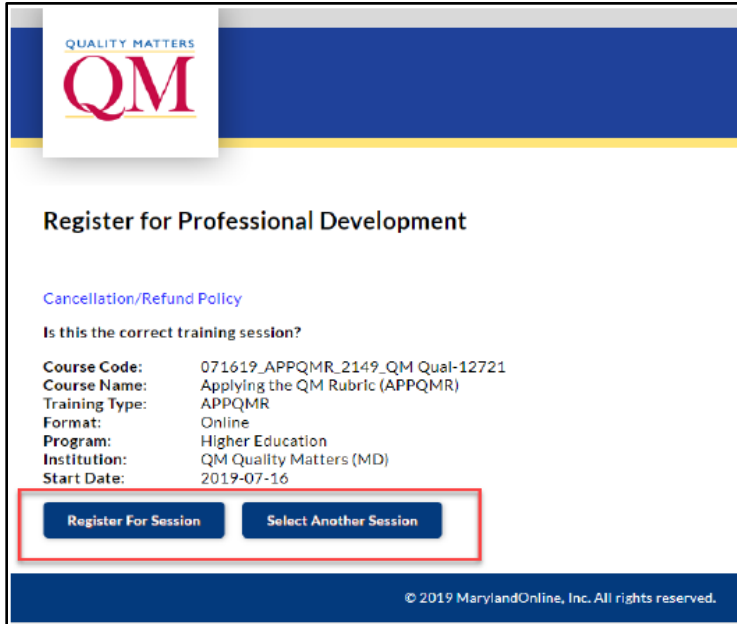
QUALITY MATTERS
QM

Register for Professional Development

Cancellation/Refund Policy

Is this the correct training session?

| | |
|---|---|
| Course Code: | 071619_APPQMR_2149_QM Qual-12721 |
| Course Name: | Applying the QM Rubric (APPQMR) |
| Training Type: | APPQMR |
| Format: | Online |
| Program: | Higher Education |
| Institution: | QM Quality Matters (MD) |
| Start Date: | 2019-07-16 |

Register For Session

Select Another Session

© 2019 MarylandOnline, Inc. All rights reserved.